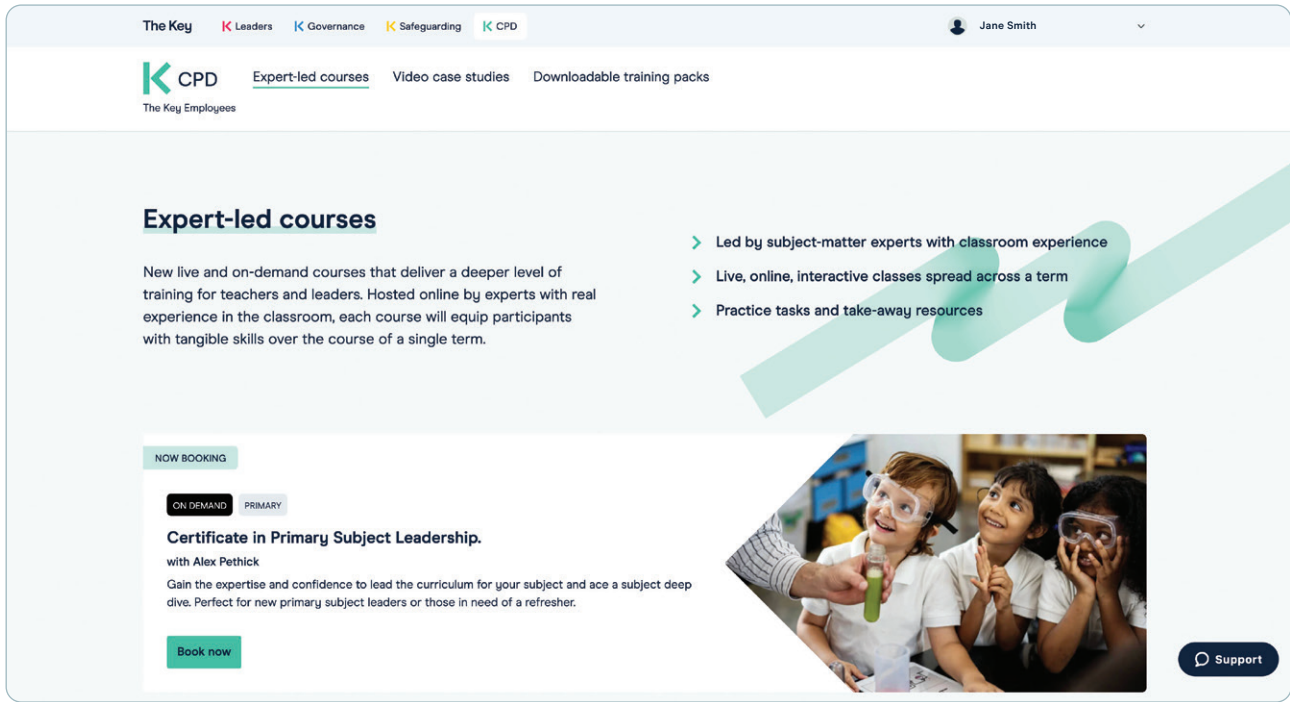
The Key K Leaders K Governance K Safeguarding K CPD

Jane Smith

K CPD
The Key Employees

Expert-led courses Video case studies Downloadable training packs

Expert-led courses

New live and on-demand courses that deliver a deeper level of training for teachers and leaders. Hosted online by experts with real experience in the classroom, each course will equip participants with tangible skills over the course of a single term.

Led by subject-matter experts with classroom experience

Live, online, interactive classes spread across a term

Practice tasks and take-away resources

NOW BOOKING

ON DEMAND PRIMARY

Certificate in Primary Subject Leadership.

with Alex Pethick

Gain the expertise and confidence to lead the curriculum for your subject and ace a subject deep dive. Perfect for new primary subject leaders or those in need of a refresher.

Book now

Support